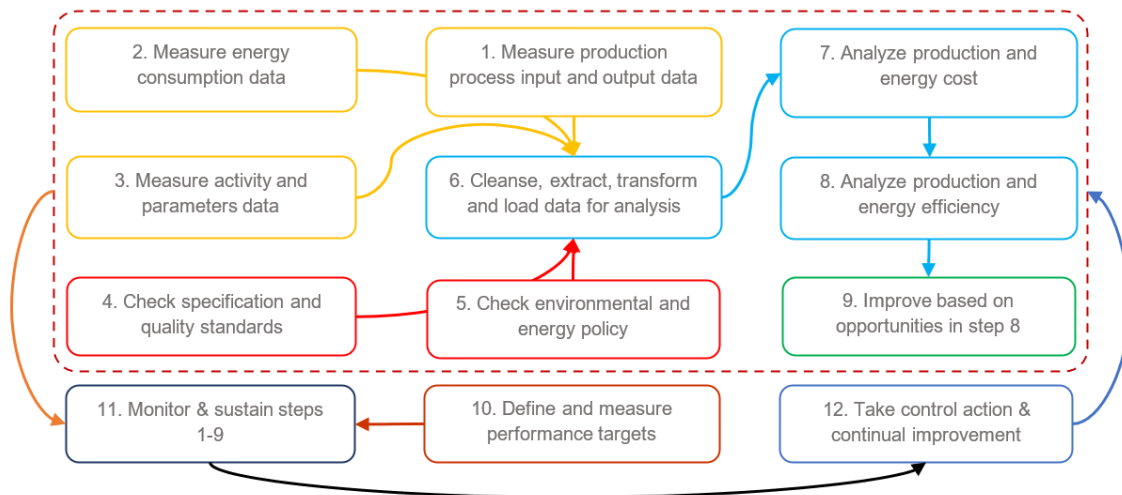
2. Measure energy consumption data

1. Measure production process input and output data

7. Analyze production and energy cost

3. Measure activity and parameters data

6. Cleanse, extract, transform and load data for analysis

8. Analyze production and energy efficiency

4. Check specification and quality standards

5. Check environmental and energy policy

9. Improve based on opportunities in step 8

11. Monitor & sustain steps 1-9

10. Define and measure performance targets

12. Take control action & continual improvement